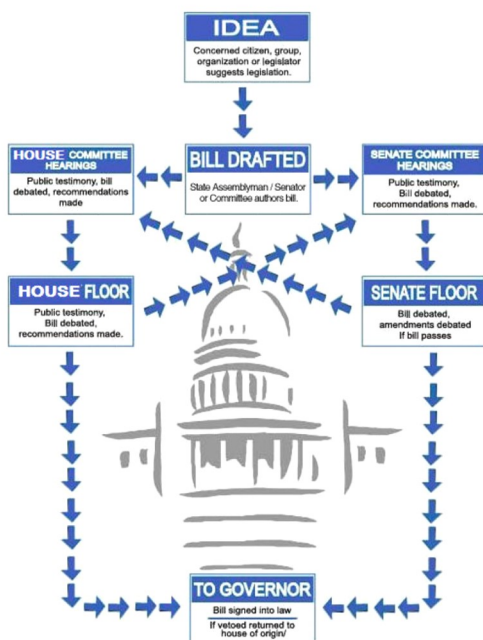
IDEA

Concerned citizen, group, organization or legislator suggests legislation.

HOUSE COMMITTEE HEARINGS

Public testimony, bill debated, recommendations made

BILL DRAFTED

State Assemblyman / Senator or Committee authors bill.

SENATE COMMITTEE HEARINGS

Public testimony, Bill debated, recommendations made.

HOUSE FLOOR

Public testimony, Bill debated, recommendations made.

SENATE FLOOR

Bill debated, amendments debated If bill passes

TO GOVERNOR

Bill signed into law

If vetoed returned to house of origin/